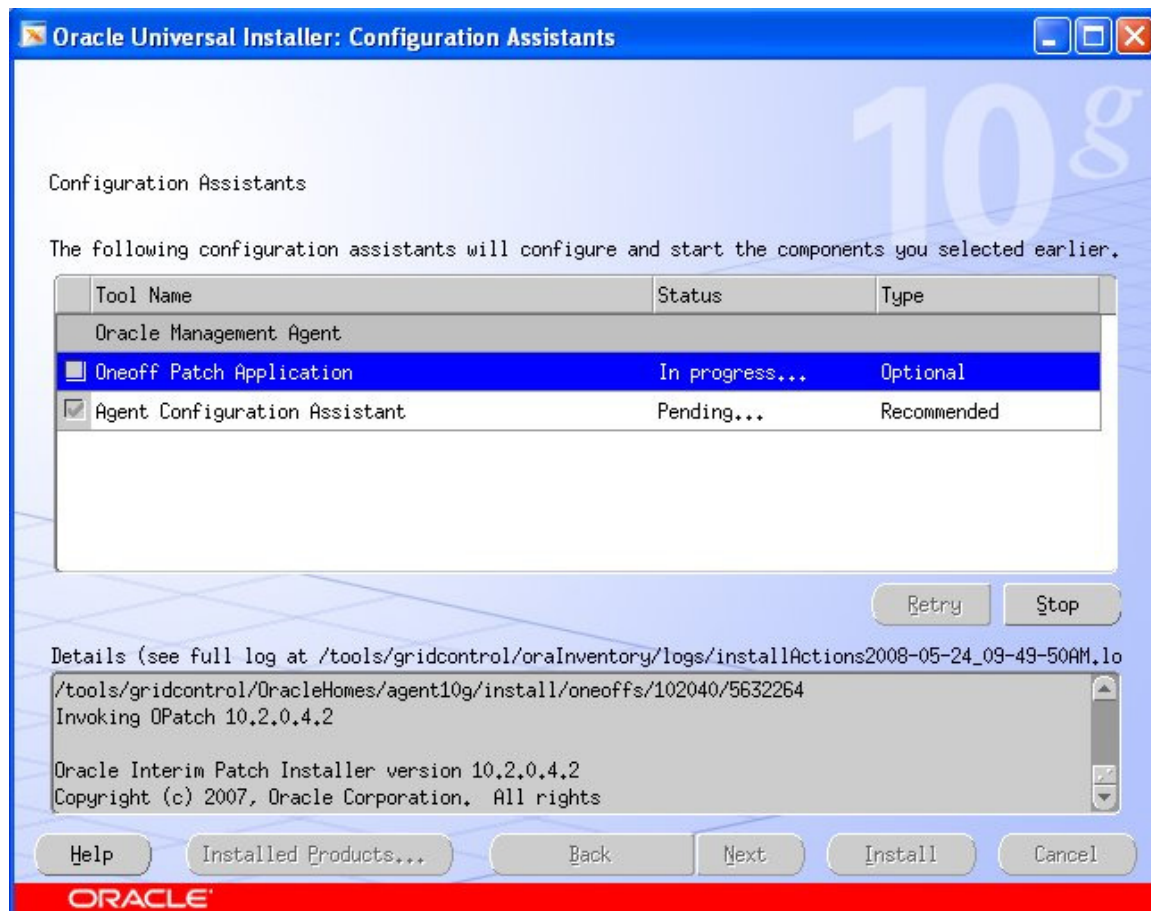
Oracle Universal Installer: Configuration Assistants

10g

Configuration Assistants

The following configuration assistants will configure and start the components you selected earlier.

| Tool Name | Status | Type |
|---|---|---|
| Oracle Management Agent | | |
| Oneoff Patch Application | In progress... | Optional |
| Agent Configuration Assistant | Pending... | Recommended |

Retry Stop

Details (see full log at /tools/gridcontrol/oraInventory/logs/installActions2008-05-24_09-49-50AM.lo

/tools/gridcontrol/OracleHomes/agent10g/install/oneoffs/102040/5632264
Invoking OPatch 10.2.0.4.2

Oracle Interim Patch Installer version 10.2.0.4.2
Copyright (c) 2007, Oracle Corporation. All rights

Help Installed Products... Back Next Install Cancel

ORACLE